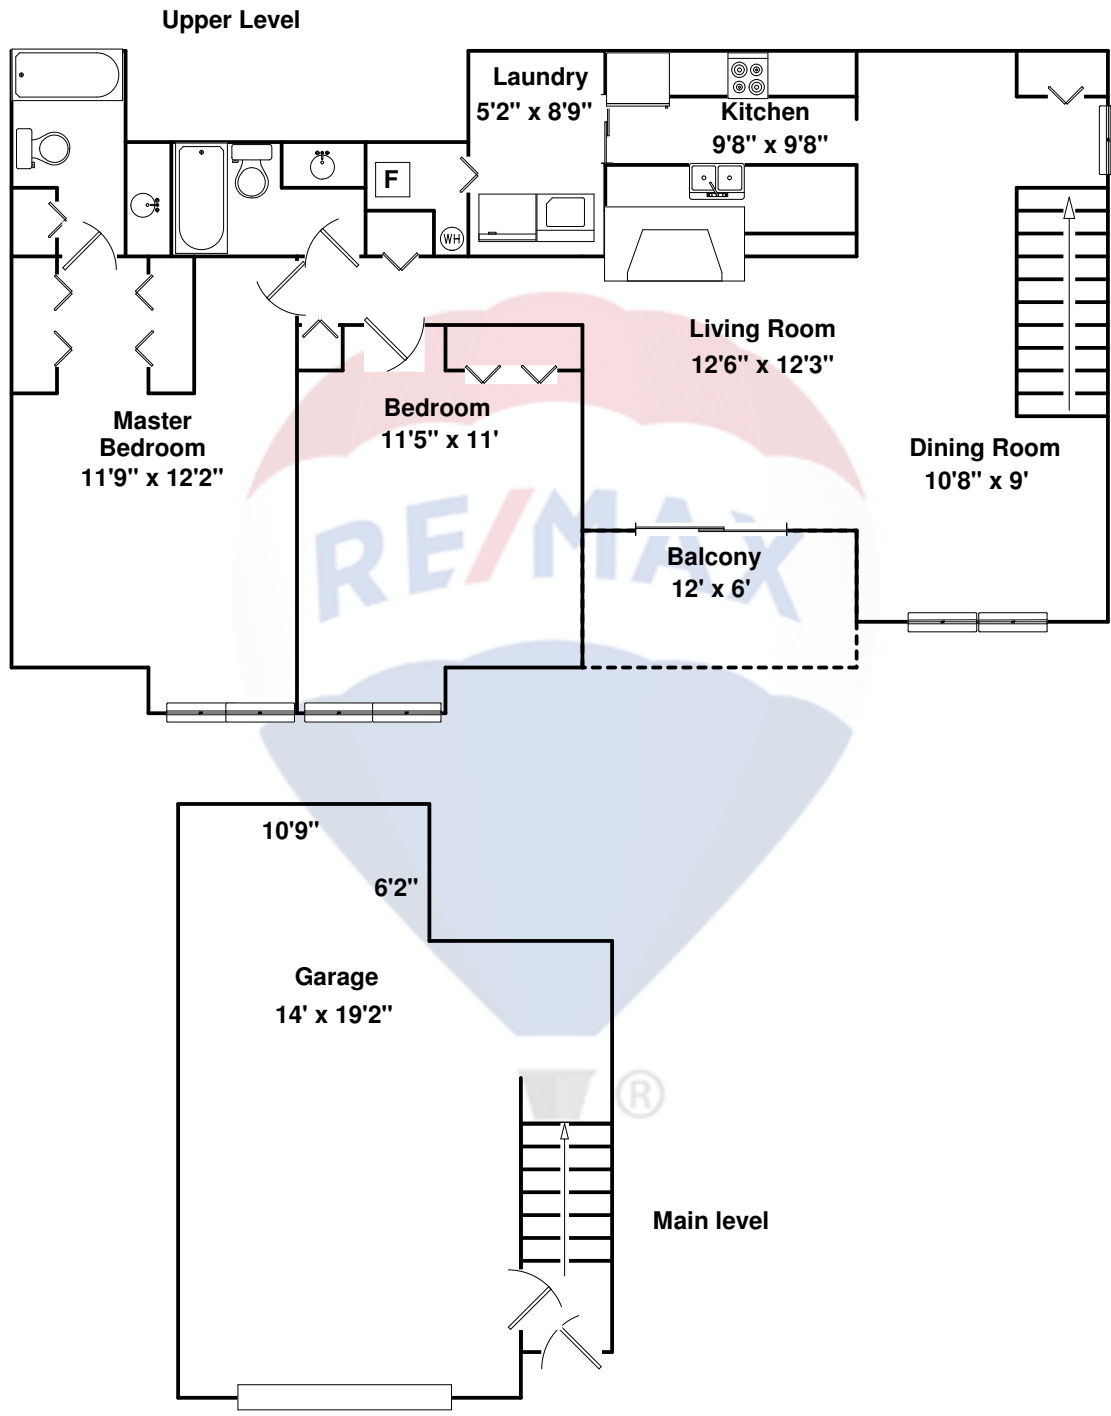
Upper Level

Laundry
5'2" x 8'9"

Kitchen
9'8" x 9'8"

F

WH

Living Room
12'6" x 12'3"

Master Bedroom
11'9" x 12'2"

Bedroom
11'5" x 11'

Dining Room
10'8" x 9'

RE/MAX

Balcony
12' x 6'

10'9"

6'2"

Garage
14' x 19'2"

®

Main level